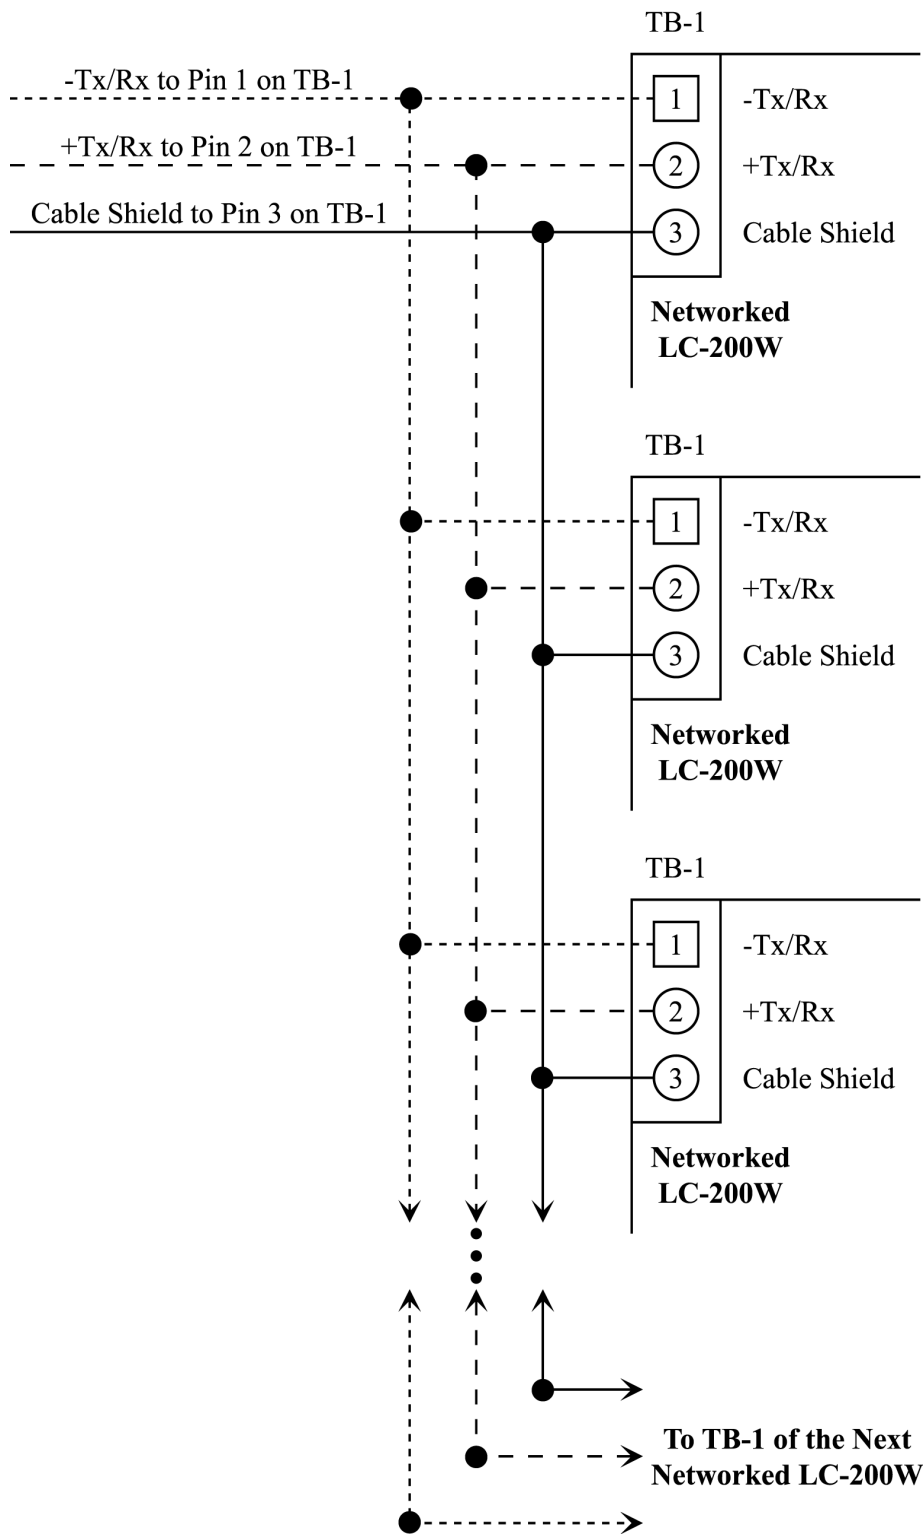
TB-1

-Tx/Rx to Pin 1 on TB-1

+Tx/Rx to Pin 2 on TB-1

Cable Shield to Pin 3 on TB-1

1 -Tx/Rx

2 +Tx/Rx

3 Cable Shield

**Networked LC-200W**

TB-1

1 -Tx/Rx

2 +Tx/Rx

3 Cable Shield

**Networked LC-200W**

TB-1

1 -Tx/Rx

2 +Tx/Rx

3 Cable Shield

**Networked LC-200W**

**To TB-1 of the Next Networked LC-200W**